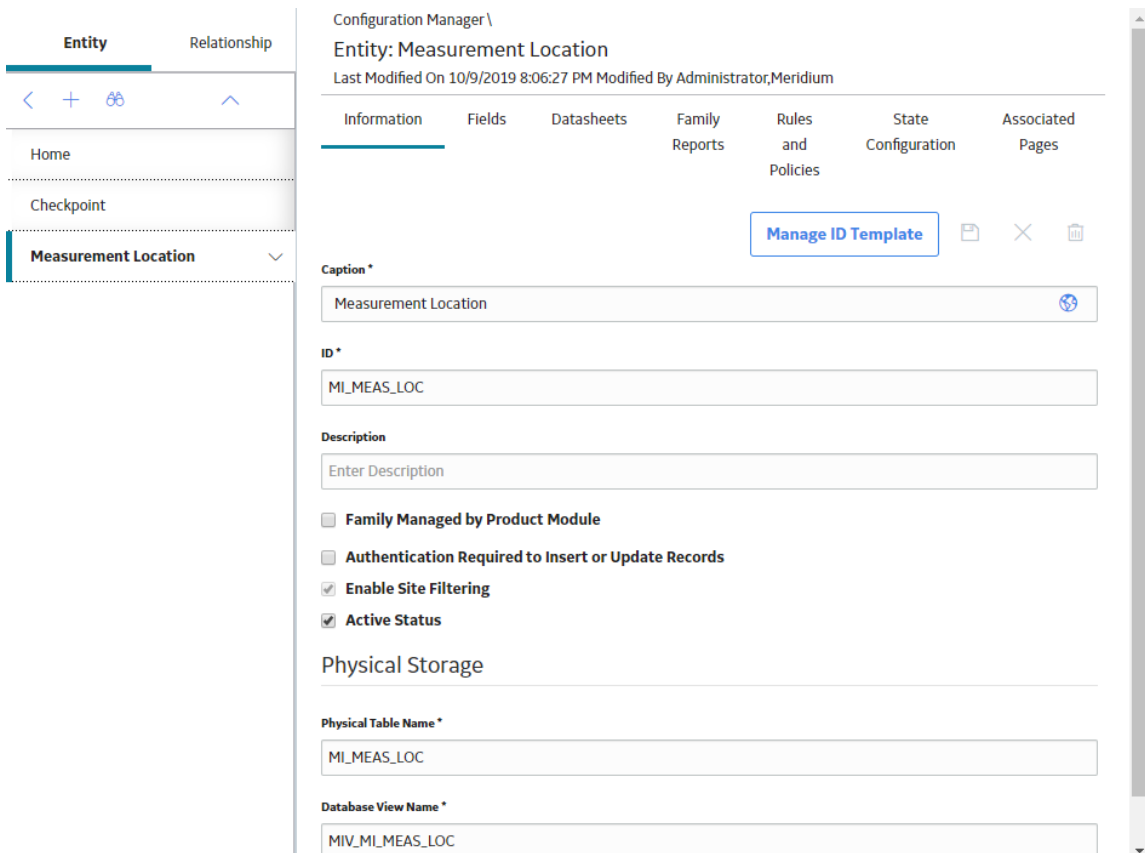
Entity
Relationship

Home

Checkpoint

Measurement Location

Configuration Manager \
Entity: Measurement Location
Last Modified On 10/9/2019 8:06:27 PM Modified By Administrator,Meridium

Information
Fields
Datasheets
Family Reports
Rules and Policies
State Configuration
Associated Pages

Manage ID Template

Caption *
Measurement Location

ID *
MI_MEAS_LOC

Description
Enter Description

Family Managed by Product Module

Authentication Required to Insert or Update Records

Enable Site Filtering

Active Status

Physical Storage

Physical Table Name *
MI_MEAS_LOC

Database View Name *
MIV_MI_MEAS_LOC